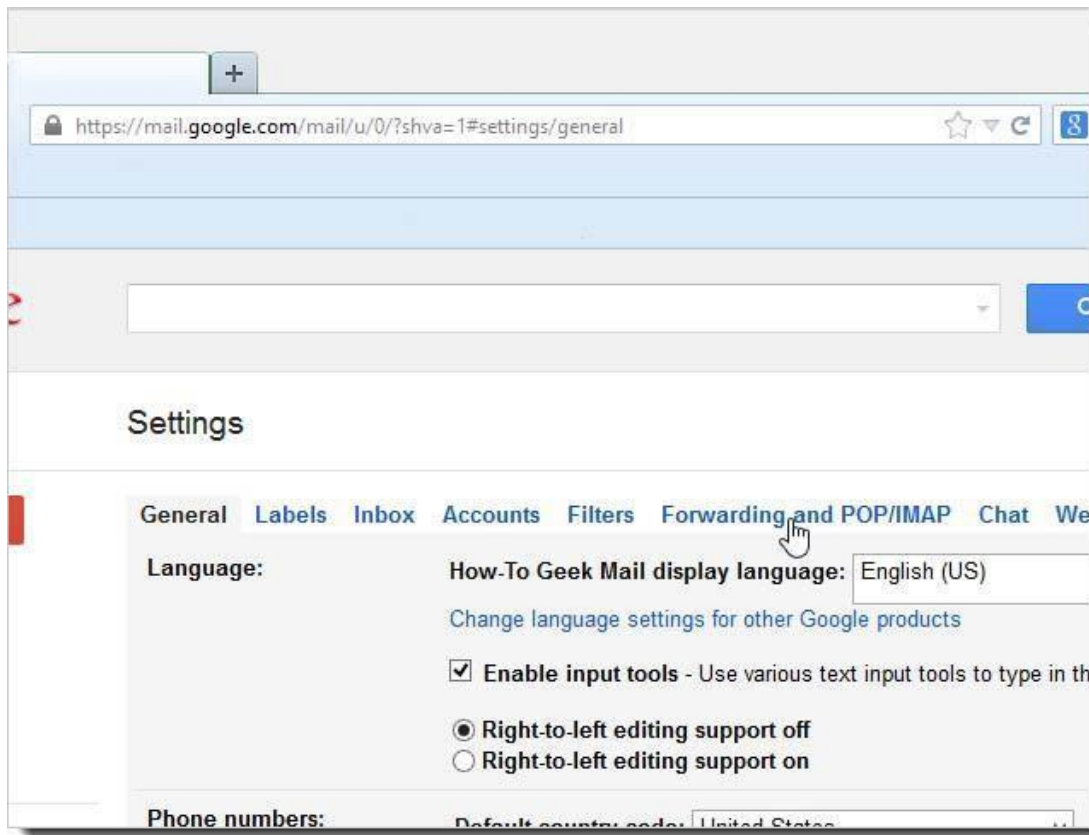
+

https://mail.google.com/mail/u/0/?shva=1#settings/general

Settings

General Labels Inbox Accounts Filters Forwarding and POP/IMAP Chat We

Language:

How-To Geek Mail display language: English (US)

Change language settings for other Google products

Enable input tools - Use various text input tools to type in th

Right-to-left editing support off
Right-to-left editing support on

Phone numbers:

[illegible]